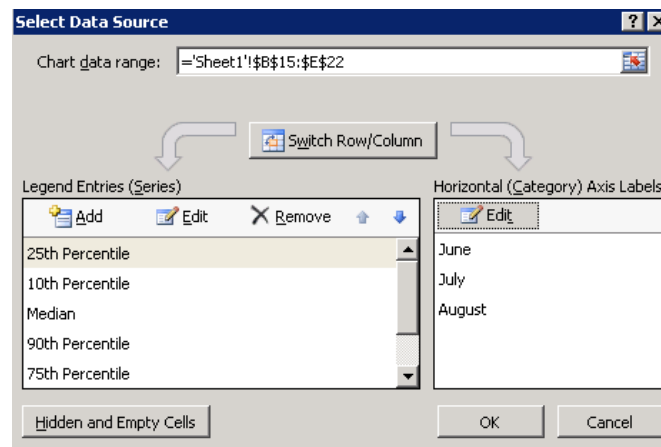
Select Data Source

?

Chart data range: ='Sheet1'!$B$15:$E$22

Switch Row/Column

Legend Entries (Series)

Add Edit Remove

25th Percentile
10th Percentile
Median
90th Percentile
75th Percentile

Horizontal (Category) Axis Labels

Edit

June
July
August

Hidden and Empty Cells

OK

Cancel